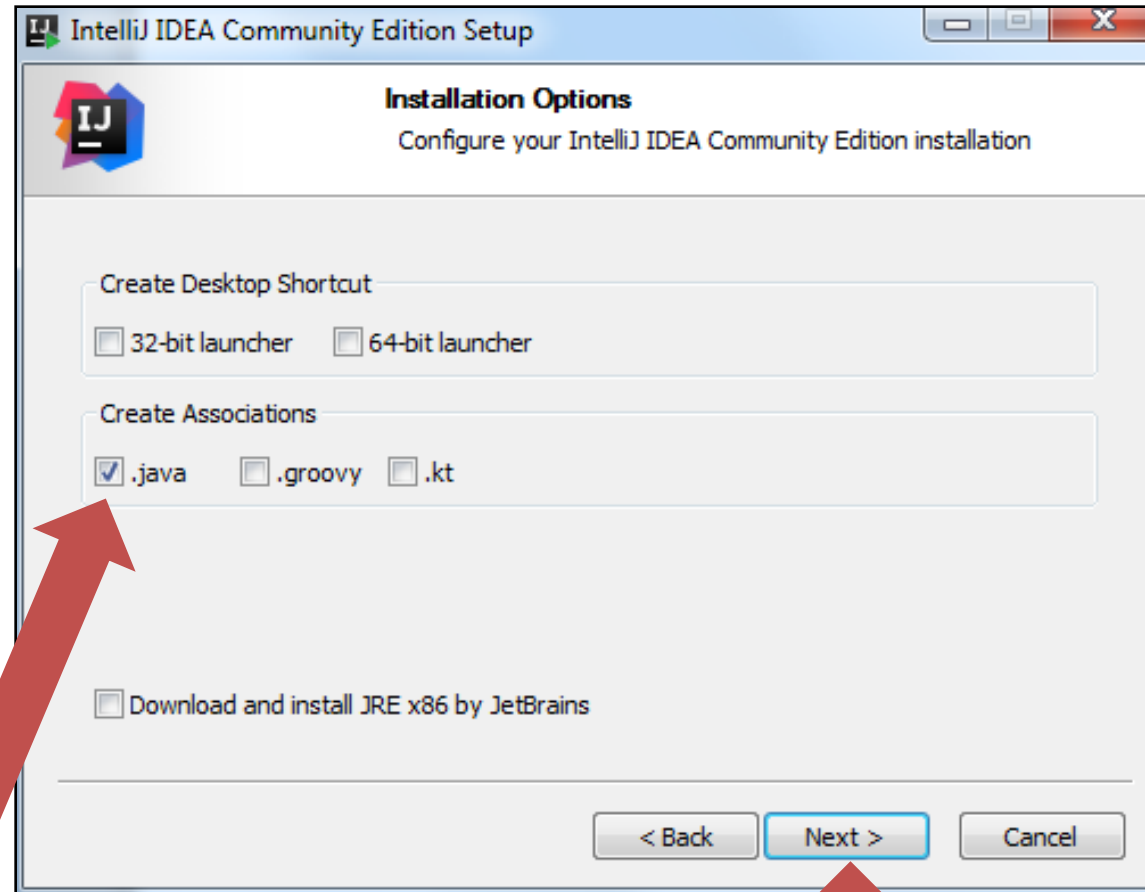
IntelliJ IDEA Community Edition Setup

IJ

Installation Options

Configure your IntelliJ IDEA Community Edition installation

Create Desktop Shortcut

32-bit launcher

64-bit launcher

Create Associations

.java

.groovy

.kt

Download and install JRE x86 by JetBrains

< Back

Next >

Cancel